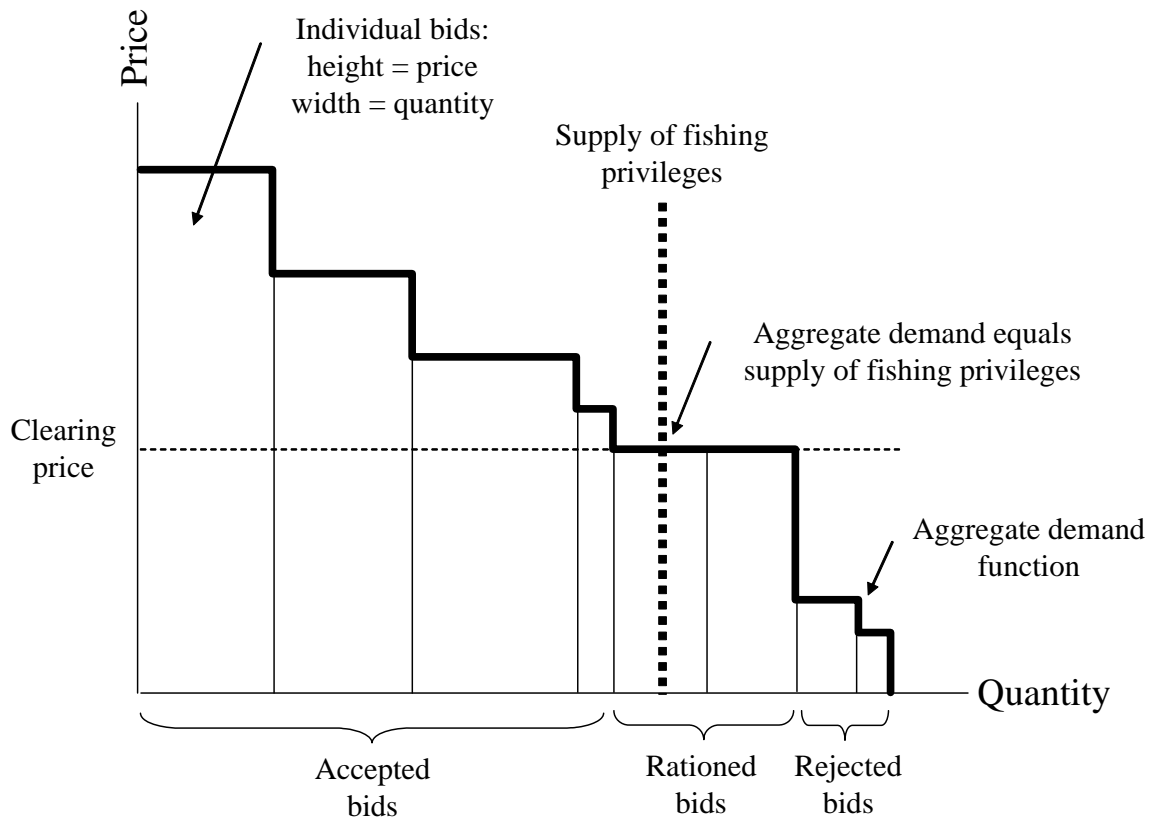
Price

Individual bids:
height = price
width = quantity

Supply of fishing privileges

Aggregate demand equals supply of fishing privileges

Clearing price

Aggregate demand function

Quantity

Accepted bids

Rationed bids

Rejected bids